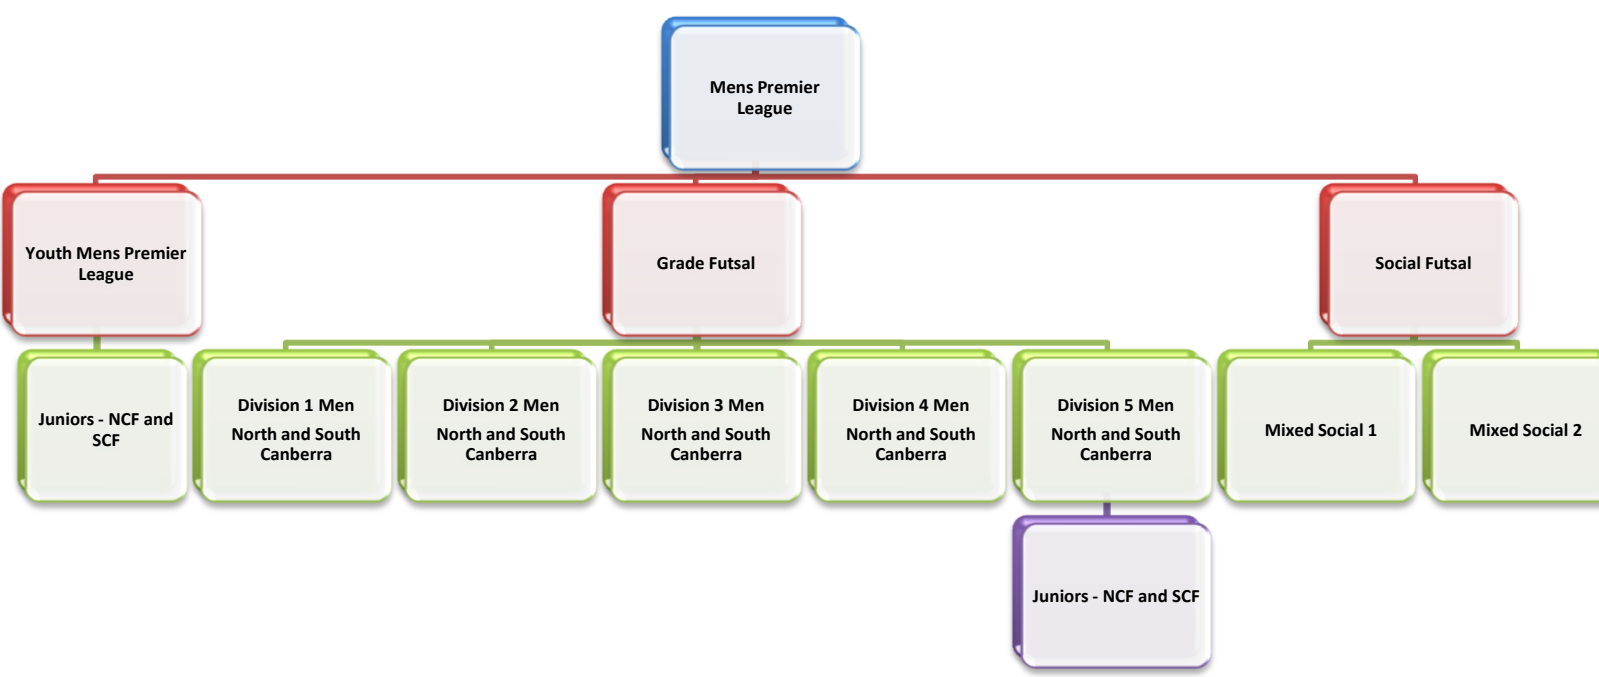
Mens Premier League

Youth Mens Premier League

Grade Futsal

Social Futsal

Juniors - NCF and SCF

Division 1 Men
North and South Canberra

Division 2 Men
North and South Canberra

Division 3 Men
North and South Canberra

Division 4 Men
North and South Canberra

Division 5 Men
North and South Canberra

Mixed Social 1

Mixed Social 2

Juniors - NCF and SCF